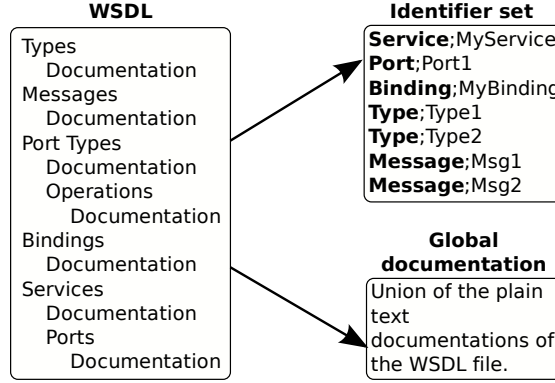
WSDL

Types
Documentation
Messages
Documentation
Port Types
Documentation
Operations
Documentation
Bindings
Documentation
Services
Documentation
Ports
Documentation

Identifier set

**Service**;MyService
**Port**;Port1
**Binding**;MyBinding
**Type**;Type1
**Type**;Type2
**Message**;Msg1
**Message**;Msg2

Global documentation

Union of the plain text documentations of the WSDL file.